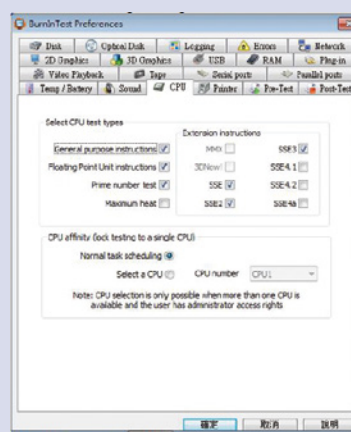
BurnInTest Preferences

Disk | Optical Disk | Logging | Errors | Network
2D Graphics | 3D Graphics | USB | RAM | Plug-in
Video Playback | Tape | Serial ports | Parallel ports
Temp / Battery | Sound | CPU | Printer | Pre-Test | Post-Test

Select CPU test types

General purpose instructions
Floating Point Unit instructions
Prime number test
Maximum heat

Extension instructions
MMX
3DNow!
SSE
SSE2
SSE3
SSE4.1
SSE4.2
SSE4a

CPU affinity (lock testing to a single CPU)
Normal task scheduling
Select a CPU
CPU number CPU1

Note: CPU selection is only possible when more than one CPU is available and the user has administrator access rights

確定 | 取消 | 說明